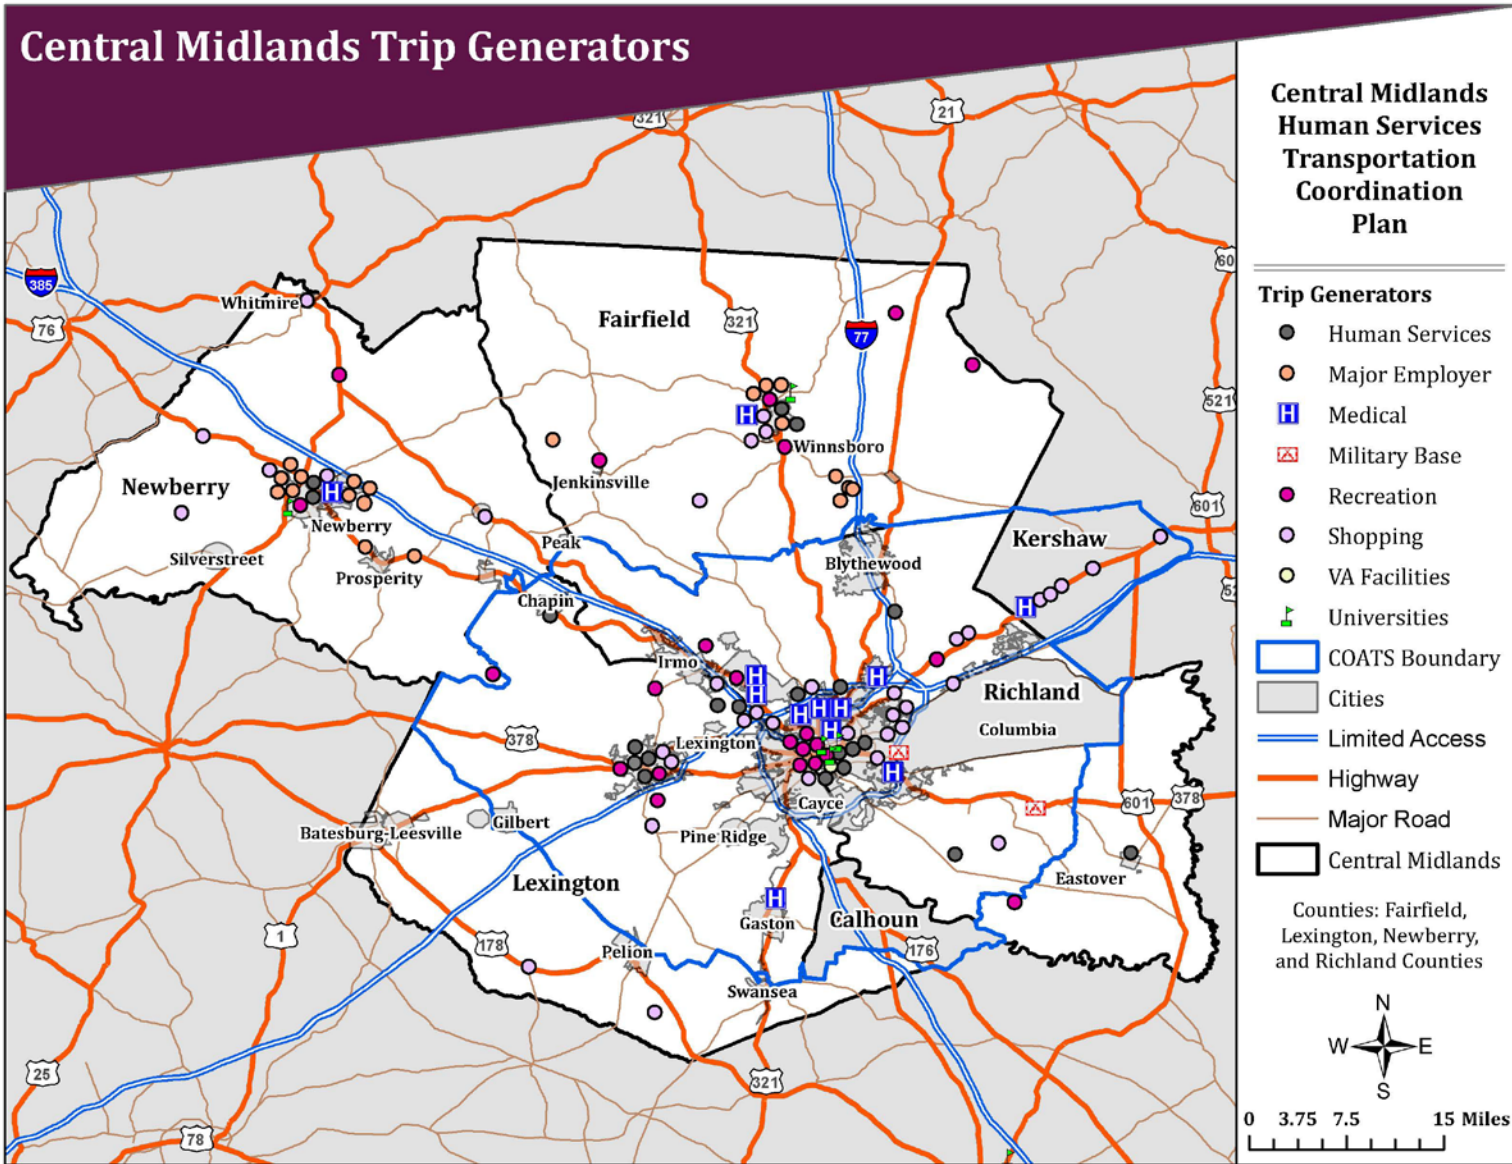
Central Midlands Trip Generators

321
21
385
76
60
521
601
378
601
378
176
178
1
25
321
78
77
321

Whitmire
Fairfield
Newberry
Jenkinsville
Winnsboro
Newberry
Silverstreet
Prosperity
Peak
Chapin
Blythewood
Kershaw
Irmo
Richland
Columbia
Lexington
Cayce
Batesburg-Leesville
Gilbert
Pine Ridge
Lexington
Eastover
Gaston
Calhoun
Pelion
Swansea

Central Midlands Human Services Transportation Coordination Plan

Trip Generators
Human Services
Major Employer
Medical
Military Base
Recreation
Shopping
VA Facilities
Universities
COATS Boundary
Cities
Limited Access
Highway
Major Road
Central Midlands

Counties: Fairfield, Lexington, Newberry, and Richland Counties

N
W
E
S

0 3.75 7.5 15 Miles